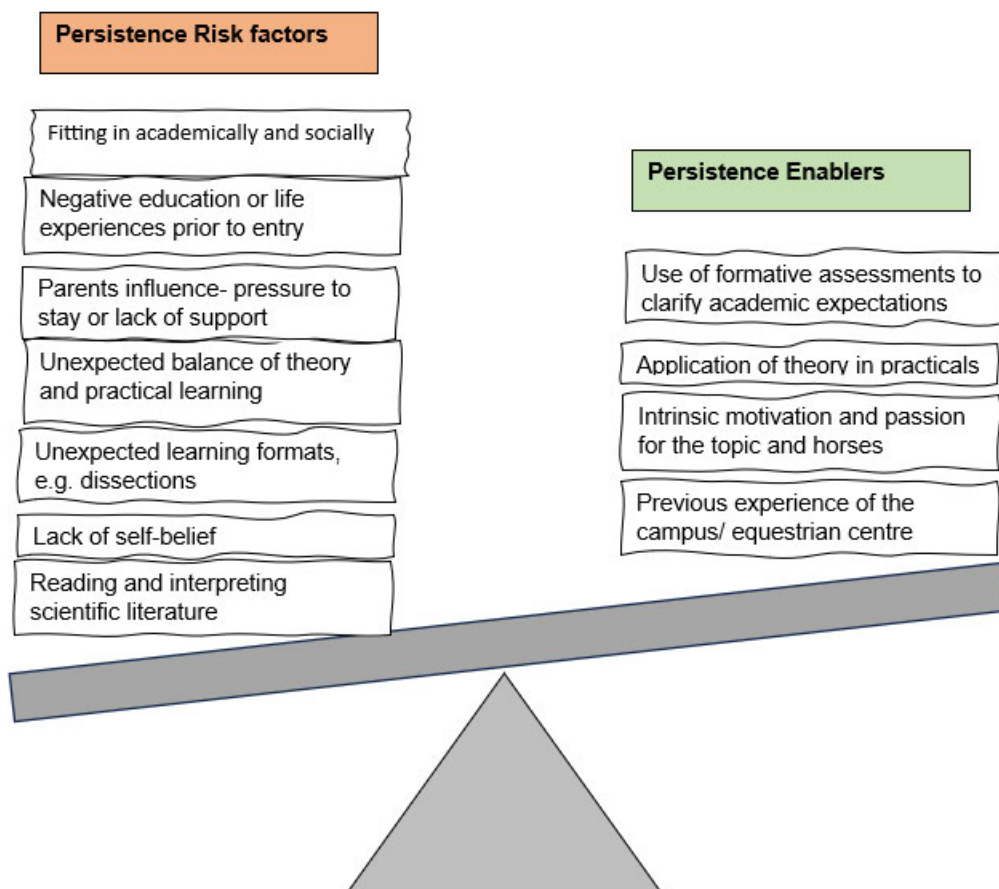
Persistence Risk factors

Fitting in academically and socially

Negative education or life experiences prior to entry

Parents influence- pressure to stay or lack of support

Unexpected balance of theory and practical learning

Unexpected learning formats, e.g. dissections

Lack of self-belief

Reading and interpreting scientific literature

Persistence Enablers

Use of formative assessments to clarify academic expectations

Application of theory in practicals

Intrinsic motivation and passion for the topic and horses

Previous experience of the campus/ equestrian centre